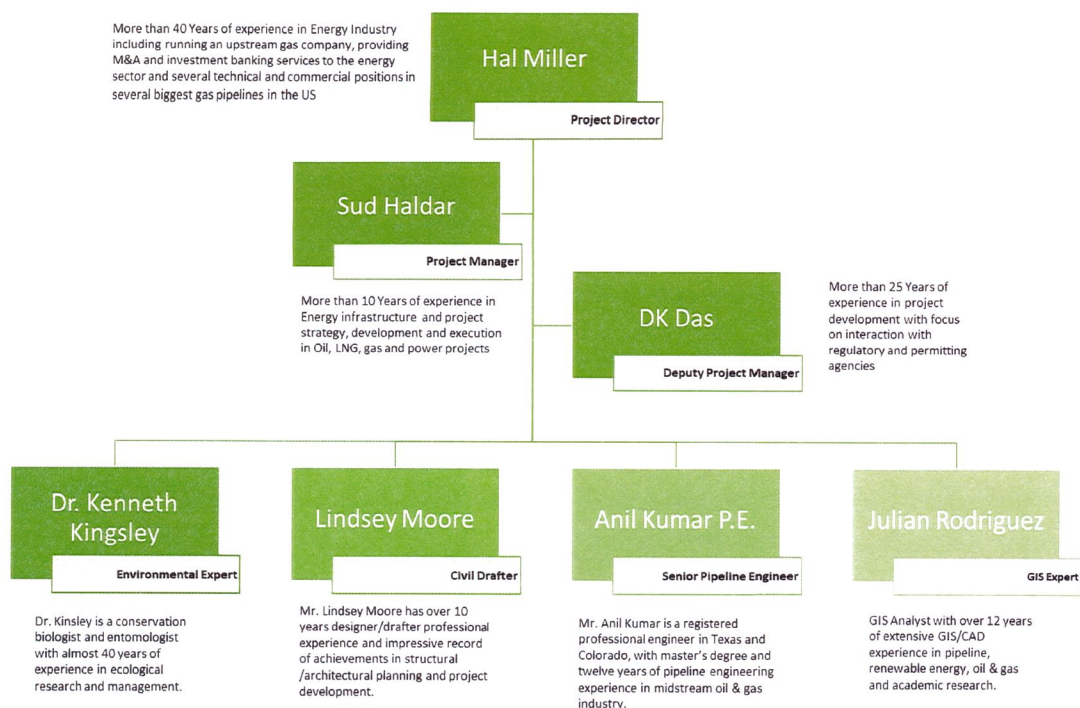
More than 40 Years of experience in Energy Industry including running an upstream gas company, providing M&A and investment banking services to the energy sector and several technical and commercial positions in several biggest gas pipelines in the US

Hal Miller

Project Director

Sud Haldar

Project Manager

More than 10 Years of experience in Energy infrastructure and project strategy, development and execution in Oil, LNG, gas and power projects

DK Das

Deputy Project Manager

More than 25 Years of experience in project development with focus on interaction with regulatory and permitting agencies

Dr. Kenneth Kingsley

Environmental Expert

Dr. Kinsley is a conservation biologist and entomologist with almost 40 years of experience in ecological research and management.

Lindsey Moore

Civil Drafter

Mr. Lindsey Moore has over 10 years designer/drafter professional experience and impressive record of achievements in structural /architectural planning and project development.

Anil Kumar P.E.

Senior Pipeline Engineer

Mr. Anil Kumar is a registered professional engineer in Texas and Colorado, with master's degree and twelve years of pipeline engineering experience in midstream oil & gas industry.

Julian Rodriguez

GIS Expert

GIS Analyst with over 12 years of extensive GIS/CAD experience in pipeline, renewable energy, oil & gas and academic research.